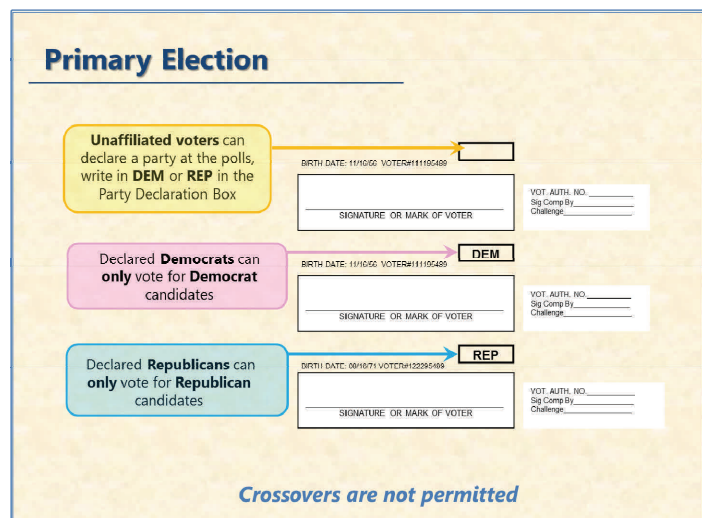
Primary Election

Unaffiliated voters can declare a party at the polls, write in DEM or REP in the Party Declaration Box

BIRTH DATE: 11/10/50 VOTER#111195489

SIGNATURE OR MARK OF VOTER

VOT. AUTH. NO.__________
Sig Comp By______________
Challenge________________

Declared Democrats can only vote for Democrat candidates

DEM

BIRTH DATE: 11/10/50 VOTER#111195489

SIGNATURE OR MARK OF VOTER

VOT. AUTH. NO.__________
Sig Comp By______________
Challenge________________

Declared Republicans can only vote for Republican candidates

REP

BIRTH DATE: 09/10/71 VOTER#122295489

SIGNATURE OR MARK OF VOTER

VOT. AUTH. NO.__________
Sig Comp By______________
Challenge________________

Crossovers are not permitted